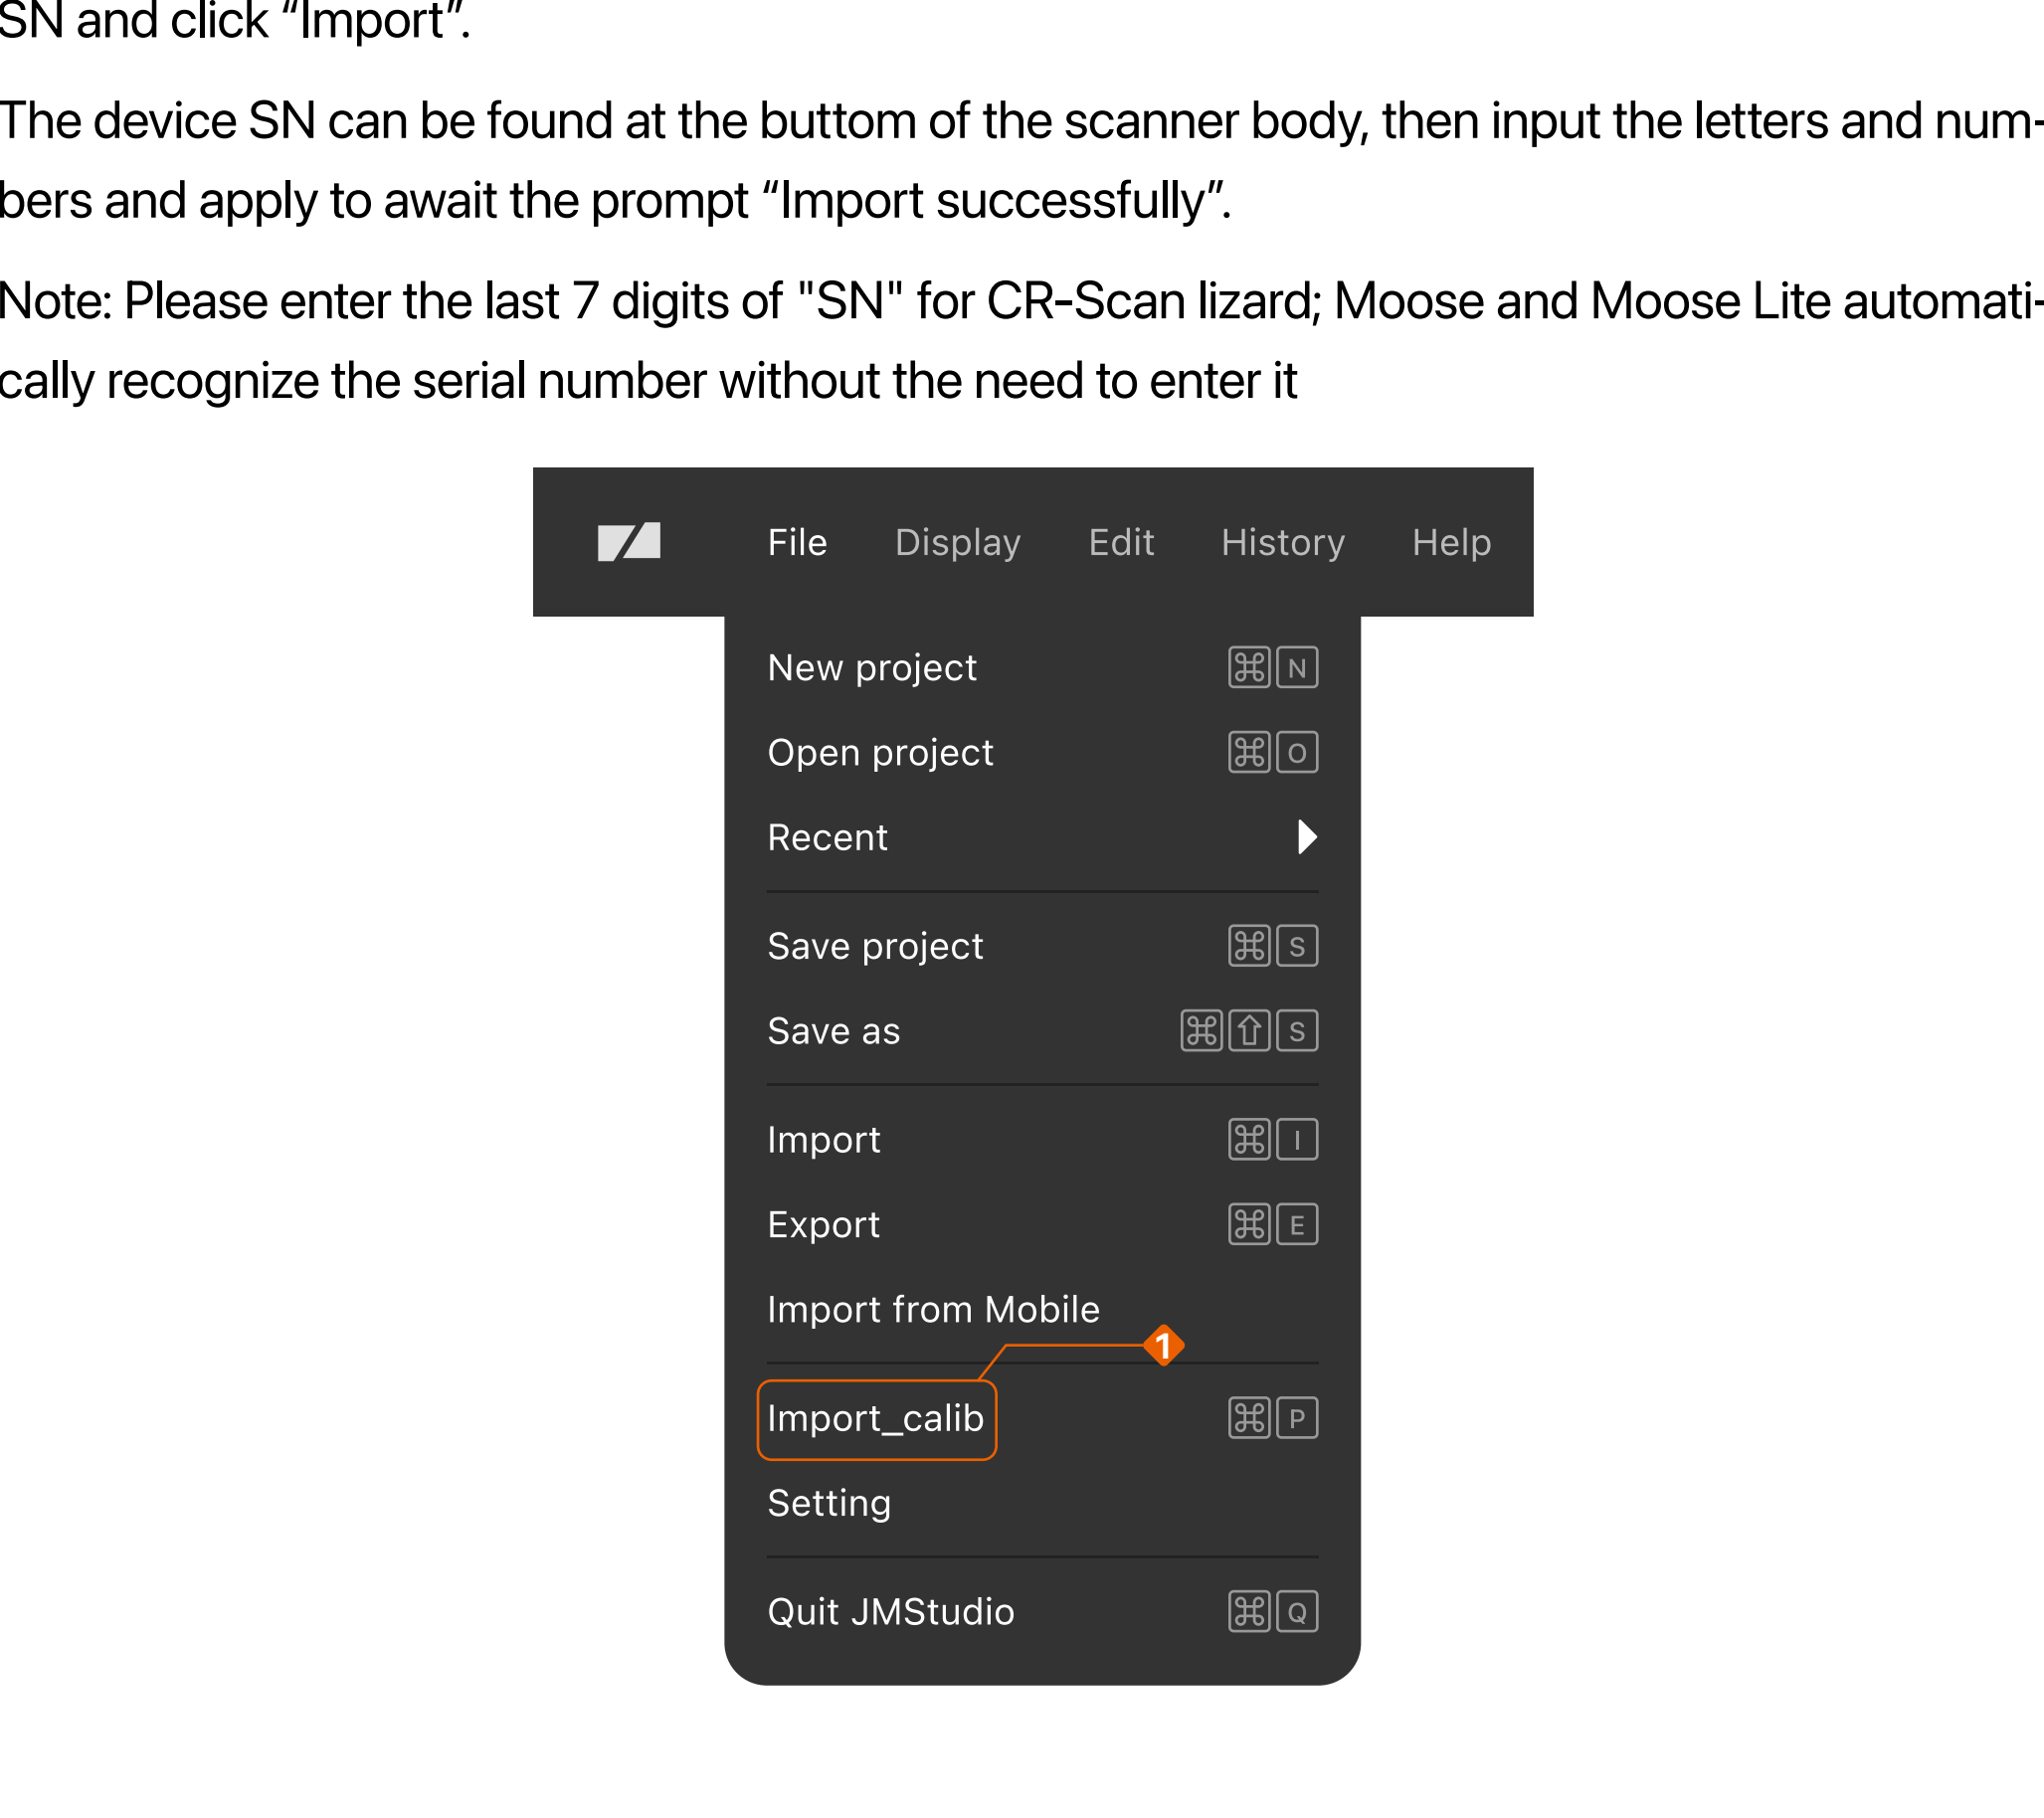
SN and click “Import”.

The device SN can be found at the buttom of the scanner body, then input the letters and numbers and apply to await the prompt “Import successfully”.

Note: Please enter the last 7 digits of "SN" for CR-Scan lizard; Moose and Moose Lite automatically recognize the serial number without the need to enter it

File Display Edit History Help

New project ⌘ N
Open project ⌘ O
Recent
Save project ⌘ S
Save as ⌘ ⇧ S
Import ⌘ I
Export ⌘ E
Import from Mobile
1
Import_calib ⌘ P
Setting
Quit JMStudio ⌘ Q